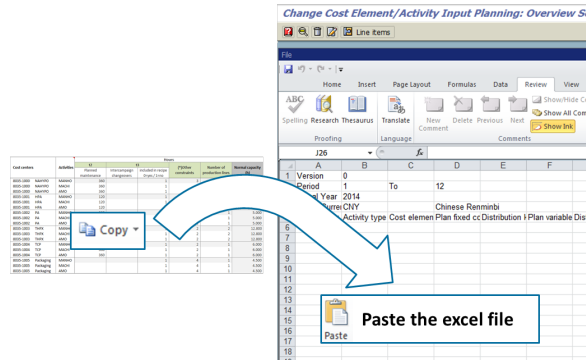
Change Cost Element/Activity Input Planning: Overview S

Line items

File

Home Insert Page Layout Formulas Data Review

Spelling Research Thesaurus Translate New Comment Delete Previous Next Show/Hide Co Show All Com Show Ink

Proofing Language Comments

J26 fx

| | A | B | C | D | E | F |
|---|---|---|---|---|---|---|
| 1 | Version | 0 | | | | |
| 2 | Period | 1 | To | 12 | | |
| 3 | l Year | 2014 | | | | |
| 4 | Currer | CNY | | Chinese Renminbi | | |
| 5 | | Activity type | Cost elemen | Plan fixed cc | Distribution | Plan variable | Dis |

Cost centers Activities

Copy

Paste

Paste the excel file